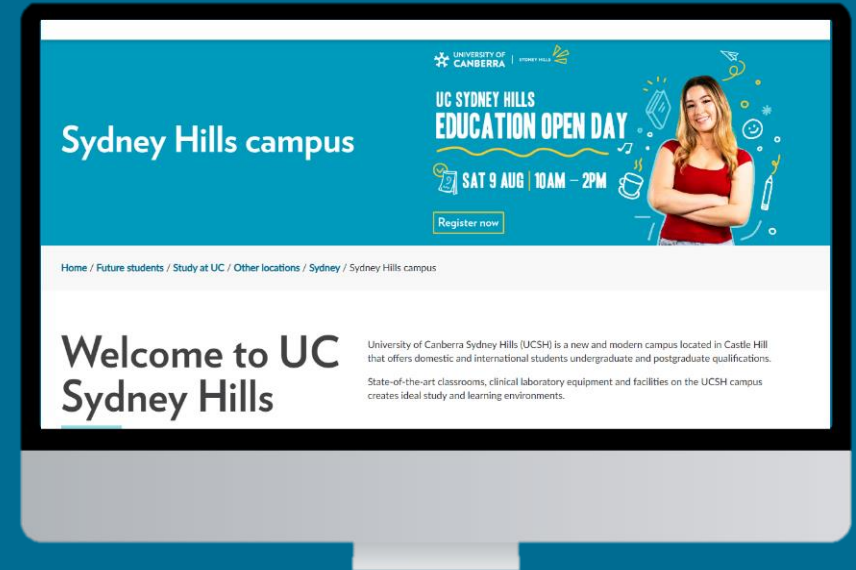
Sydney Hills campus

UNIVERSITY OF CANBERRA | SYDNEY HILLS

UC SYDNEY HILLS
EDUCATION OPEN DAY
SAT 9 AUG | 10AM – 2PM

Register now

Home / Future students / Study at UC / Other locations / Sydney / Sydney Hills campus

Welcome to UC Sydney Hills

University of Canberra Sydney Hills (UCSH) is a new and modern campus located in Castle Hill that offers domestic and international students undergraduate and postgraduate qualifications.

State-of-the-art classrooms, clinical laboratory equipment and facilities on the UCSH campus creates ideal study and learning environments.